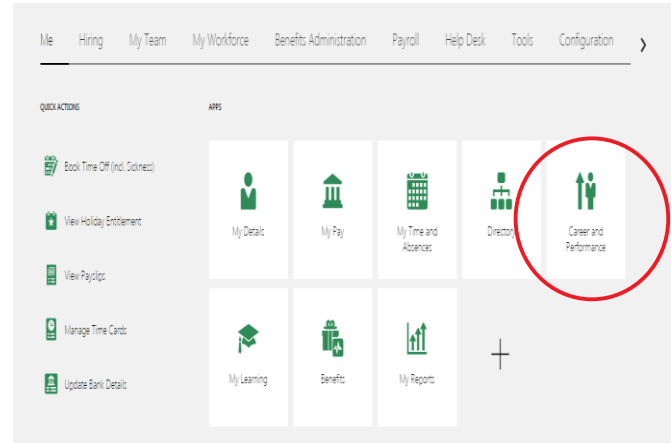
Me Hiring My Team My Workforce Benefits Administration Payroll Help Desk Tools Configuration

QUICK ACTIONS

Book Time Off (incl. Sickness)

View Holiday Entitlement

View Payslips

Manage Time Cards

Update Bank Details

APPS

My Details

My Pay

My Time and Absences

Directory

Career and Performance

My Learning

Benefits

My Reports